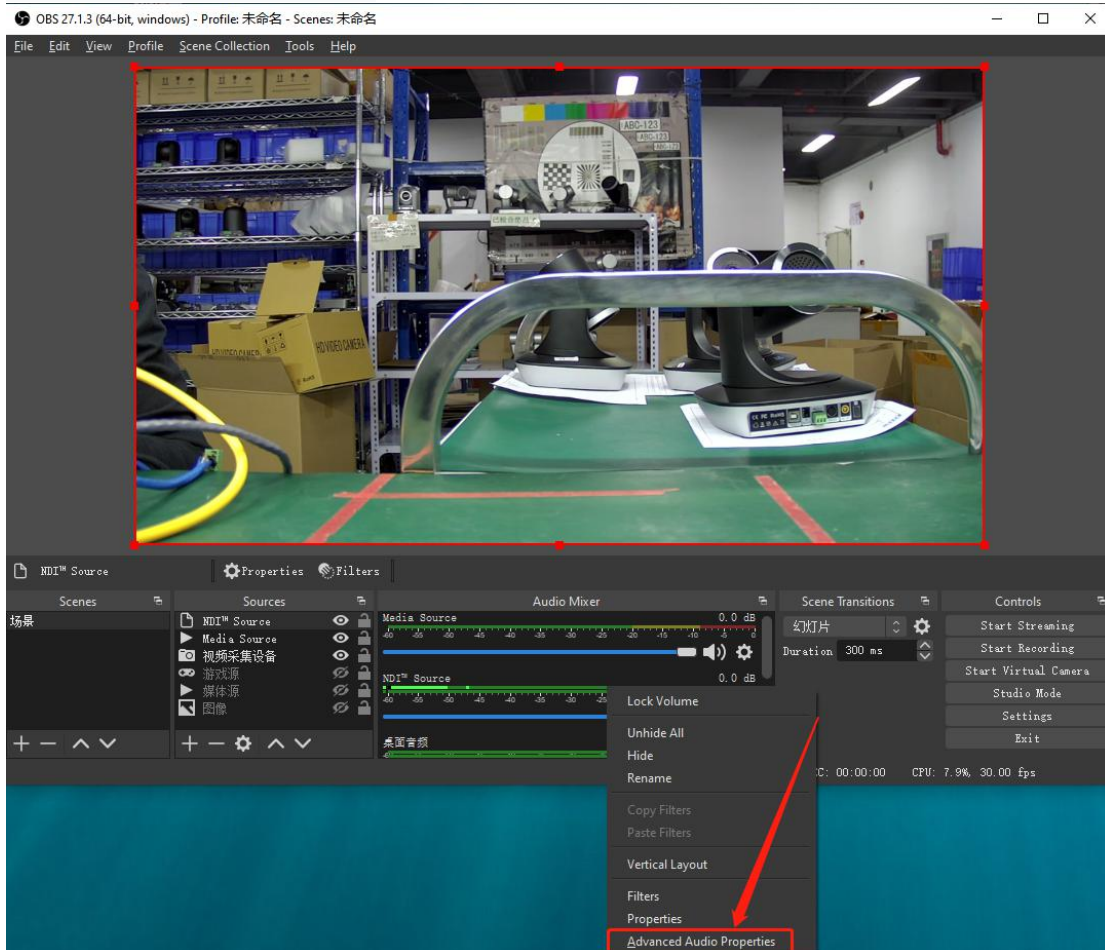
OBS 27.1.3 (64-bit, windows) - Profile: 未命名 - Scenes: 未命名

File Edit View Profile Scene Collection Tools Help

ABC-123
ABC-123
ABC-123

HD VIDEO CAMERA

NDI™ Source

Properties Filters

Scenes
场景

Sources
NDI™ Source
Media Source
视频采集设备
游戏源
媒体源
图像

Audio Mixer
Media Source 0.0 dB
-60 -55 -50 -45 -40 -35 -30 -25 -20 -15 -10 -5 0
NDI™ Source 0.0 dB
-60 -55 -50 -45 -40 -35 -30 -25 -20 -15 -10 -5 0
桌面音频

Lock Volume
Unhide All
Hide
Rename
Copy Filters
Paste Filters
Vertical Layout
Filters
Properties
Advanced Audio Properties

Scene Transitions
幻灯片
Duration 300 ms

Controls
Start Streaming
Start Recording
Start Virtual Camera
Studio Mode
Settings
Exit

C: 00:00:00 CPU: 7.9%, 30.00 fps